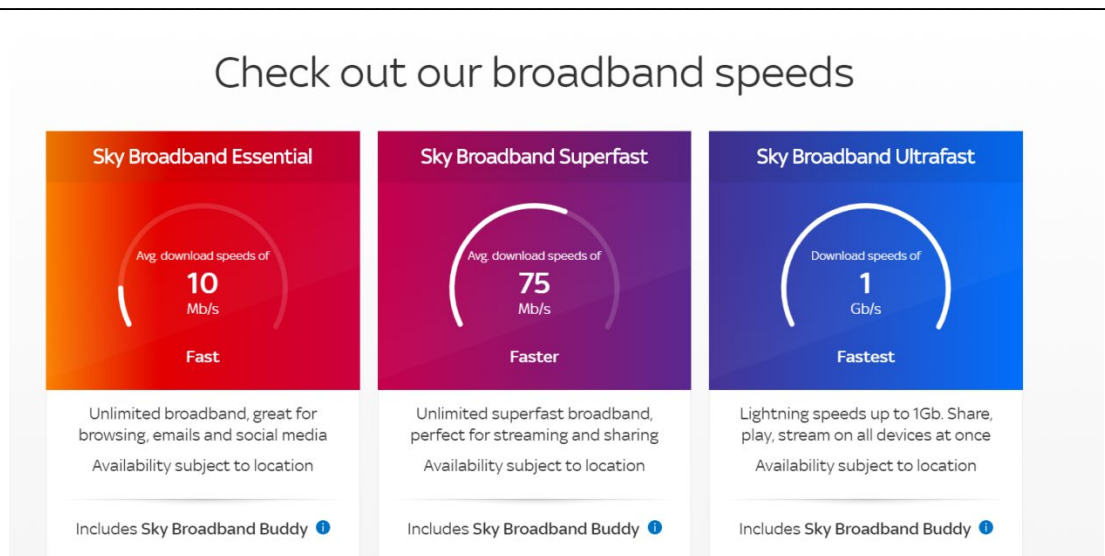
Check out our broadband speeds

Sky Broadband Essential

Avg. download speeds of
10
Mb/s

Fast

Unlimited broadband, great for browsing, emails and social media

Availability subject to location

Includes Sky Broadband Buddy i

Sky Broadband Superfast

Avg. download speeds of
75
Mb/s

Faster

Unlimited superfast broadband, perfect for streaming and sharing

Availability subject to location

Includes Sky Broadband Buddy i

Sky Broadband Ultrafast

Download speeds of
1
Gb/s

Fastest

Lightning speeds up to 1Gb. Share, play, stream on all devices at once

Availability subject to location

Includes Sky Broadband Buddy i